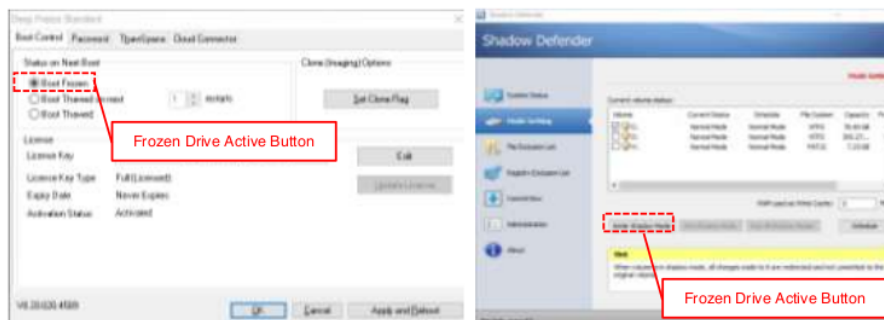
Deep Freeze Standard

Boot Control | Password | ThawSpace | Cloud Connector

Status on Next Boot

Boot Frozen

Boot Thawed on next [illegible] restarts

Boot Thawed

Clone (Imaging) Options

Set Clone Flag

Frozen Drive Active Button

License

License Key

Edit

License Key Type Full (Licensed)

Expiry Date Never Expires

Update License

Activation Status Activated

V8.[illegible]

OK

Cancel

Apply and Reboot

Shadow Defender

Shadow Defender

System Status

Mode Setting

File Exclusion List

Registry Exclusion List

Commit Now

Administration

About

Current volume status:

| Volume | Current Status | Schedule | File System | Capacity |
|---|---|---|---|---|
| C: | Normal Mode | Normal Mode | NTFS | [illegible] |
| D: | Normal Mode | Normal Mode | NTFS | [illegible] |
| E: | Normal Mode | Normal Mode | FAT32 | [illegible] |

Enter Shadow Mode

Exit Shadow Mode

Schedule

Frozen Drive Active Button